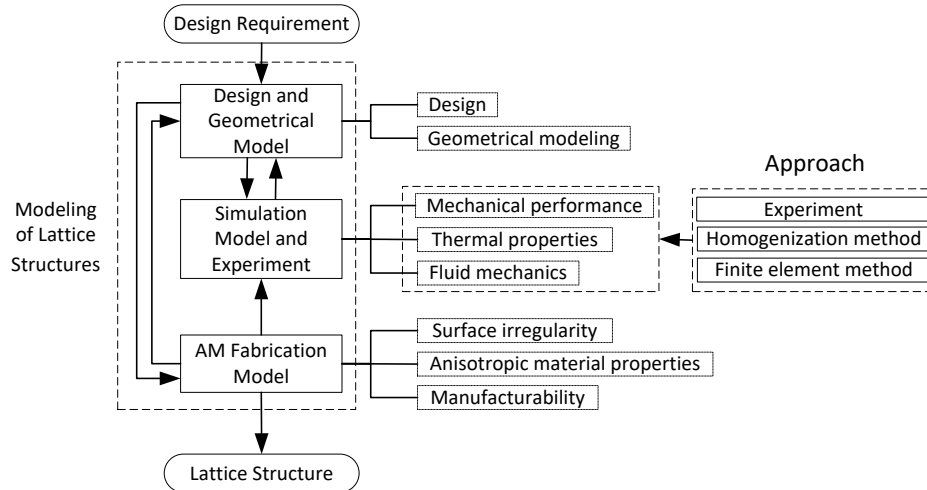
Design Requirement

Modeling of Lattice Structures

Design and Geometrical Model

Design

Geometrical modeling

Simulation Model and Experiment

Mechanical performance

Thermal properties

Fluid mechanics

Approach

Experiment

Homogenization method

Finite element method

AM Fabrication Model

Surface irregularity

Anisotropic material properties

Manufacturability

Lattice Structure